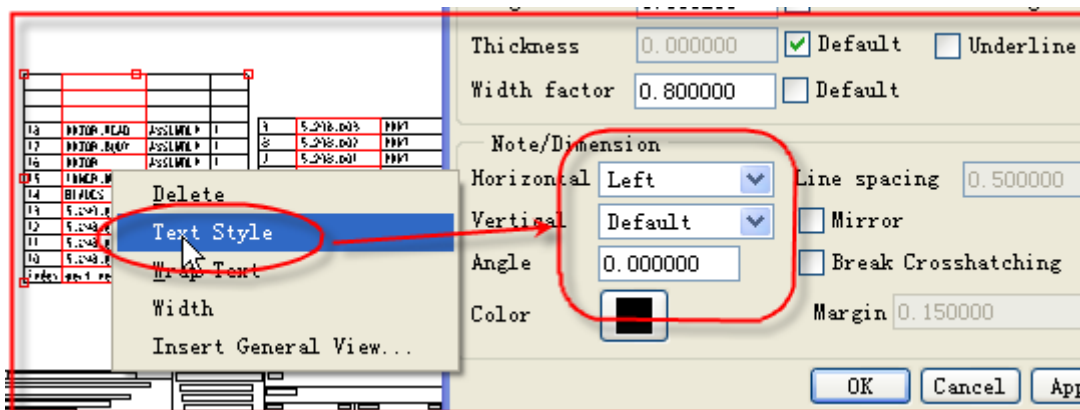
| 18 | MOTOR_HEAD | ASSEMBLY | 1 |
|---|---|---|---|
| 17 | MOTOR_BODY | ASSEMBLY | 1 |
| 16 | MOTOR | ASSEMBLY | 1 |
| 15 | TIMER_M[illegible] | | |
| 14 | BLADES | | |
| 13 | 5.2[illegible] | | |
| 12 | 5.2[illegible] | | |
| 11 | 5.2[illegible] | | |
| 10 | 5.2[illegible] | | |
| Index | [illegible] | | |

| 9 | 5.298.003 | PRT |
|---|---|---|
| 8 | 5.298.002 | PRT |
| 7 | 5.298.001 | PRT |

Delete
Text Style
Wrap Text
Width
Insert General View...

Thickness 0.000000 Default Underline
Width factor 0.800000 Default
Note/Dimension
Horizontal Left Line spacing 0.500000
Vertical Default Mirror
Angle 0.000000 Break Crosshatching
Color Margin 0.150000
OK Cancel App